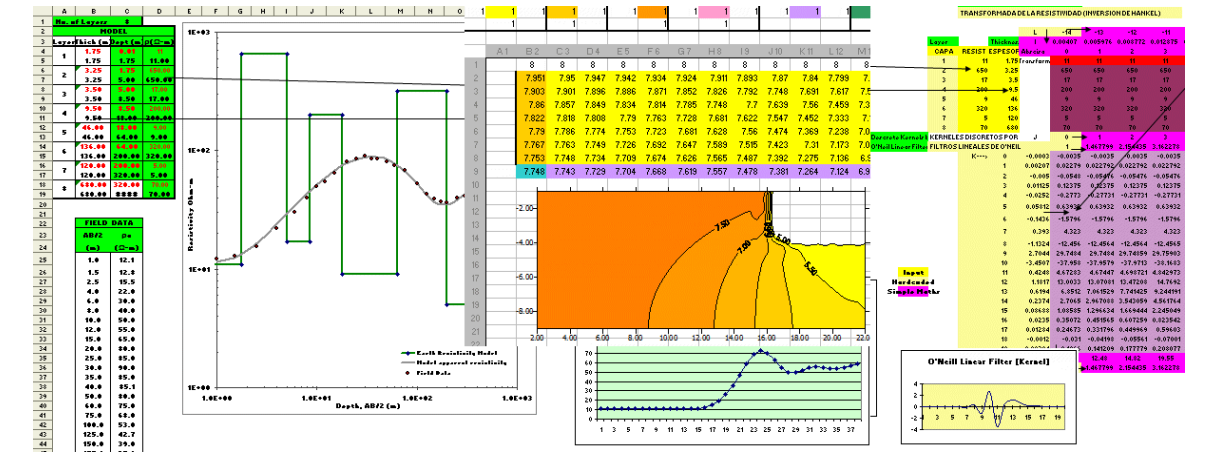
No. of Layer 8

MODEL

| Layer | Thick (m) | Dept (m) | ρ (Ω-m) |
|---|---|---|---|
| 1 | 1.75 | 0.01 | 11 |
| | 1.75 | 1.75 | 11.00 |
| 2 | 3.25 | 1.75 | 650.00 |
| | 3.25 | 5.00 | 650.00 |
| 3 | 3.50 | 5.00 | 17.00 |
| | 3.50 | 8.50 | 17.00 |
| 4 | 9.50 | 8.50 | 200 |
| | 9.50 | 18.00 | 200.00 |
| 5 | 46.00 | 18.00 | 9.00 |
| | 46.00 | 64.00 | 9.00 |
| 6 | 136.00 | 64.00 | 320.00 |
| | 136.00 | 200.00 | 320.00 |
| 7 | 120.00 | 200.00 | 5.00 |
| | 120.00 | 320.00 | 5.00 |
| 8 | 680.00 | 320.00 | 70.00 |
| | 680.00 | 8888 | 70.00 |

FIELD DATA

| AB/2 (m) | ρa (Ω-m) |
|---|---|
| 1.0 | 12.1 |
| 1.5 | 12.8 |
| 2.5 | 15.5 |
| 4.0 | 22.0 |
| 6.0 | 30.0 |
| 8.0 | 40.0 |
| 10.0 | 50.0 |
| 12.0 | 55.0 |
| 15.0 | 65.0 |
| 20.0 | 80.0 |
| 25.0 | 85.0 |
| 30.0 | 90.0 |
| 35.0 | 90.0 |
| 40.0 | 85.1 |
| 50.0 | 80.0 |
| 60.0 | 75.0 |
| 75.0 | 65.0 |
| 100.0 | 53.0 |
| 125.0 | 42.7 |
| 150.0 | 39.0 |

1.E+03
1.E+02
1.E+01
1.E+00
Resistivity Ohm-m
1.E+00 1.E+01 1.E+02 1.E+03
Depth, AB/2 (m)
Earth Resistivity Model
Model apparent resistivity
Field Data

A1 B2 C3 D4 E5 F6 G7 H8 I9 J10 K11 L12 M1

| | 8 | 8 | 8 | 8 | 8 | 8 | 8 | 8 | 8 | 8 | 8 | 8 |
|---|---|---|---|---|---|---|---|---|---|---|---|---|
| 2 | 7.951 | 7.95 | 7.947 | 7.942 | 7.934 | 7.924 | 7.911 | 7.893 | 7.87 | 7.84 | 7.799 | 7. |
| 3 | 7.903 | 7.901 | 7.896 | 7.886 | 7.871 | 7.852 | 7.826 | 7.792 | 7.748 | 7.691 | 7.617 | 7. |
| 4 | 7.86 | 7.857 | 7.849 | 7.834 | 7.814 | 7.785 | 7.748 | 7.7 | 7.639 | 7.56 | 7.459 | 7. |
| 5 | 7.822 | 7.818 | 7.808 | 7.79 | 7.763 | 7.728 | 7.681 | 7.622 | 7.547 | 7.452 | 7.333 | 7. |
| 6 | 7.79 | 7.786 | 7.774 | 7.753 | 7.723 | 7.681 | 7.628 | 7.56 | 7.474 | 7.369 | 7.238 | 7. |
| 7 | 7.767 | 7.763 | 7.749 | 7.726 | 7.692 | 7.647 | 7.589 | 7.515 | 7.423 | 7.31 | 7.173 | 7. |
| 8 | 7.753 | 7.748 | 7.734 | 7.709 | 7.674 | 7.626 | 7.565 | 7.487 | 7.392 | 7.275 | 7.136 | 6. |
| 9 | 7.748 | 7.743 | 7.729 | 7.704 | 7.668 | 7.619 | 7.557 | 7.478 | 7.381 | 7.264 | 7.124 | 6. |

-2.00 -4.00 -6.00 -8.00
7.50 7.00 6.50 6.00 5.50
2.00 4.00 6.00 8.00 10.00 12.00 14.00 16.00 18.00 20.00 22.00

1 3 5 7 9 11 13 15 17 19 21 23 25 27 29 31 33 35 37

TRANSFORMADA DE LA RESISTIVIDAD (INVERSION DE HANKEL)
L -14 -13 -12 -11
Layer Thicknes
CAPA RESIST ESPESOR
Abcsisa transform
1 11 1.75
2 650 3.25
3 17 3.5
4 200 9.5
5 9 46
6 320 136
7 5 120
8 70 680
Decrete Kernels KERNELES DISCRETOS POR
O'Neill Linear Filter FILTROS LINEALES DE O'NEILL
J 0 1 2 3
Input
Hardcoded
Simple Maths
O'Neill Linear Filter [Kernel]
1 2 3 4 5 6 7 8 9 10 11 12 13 14 15 16 17 18 19